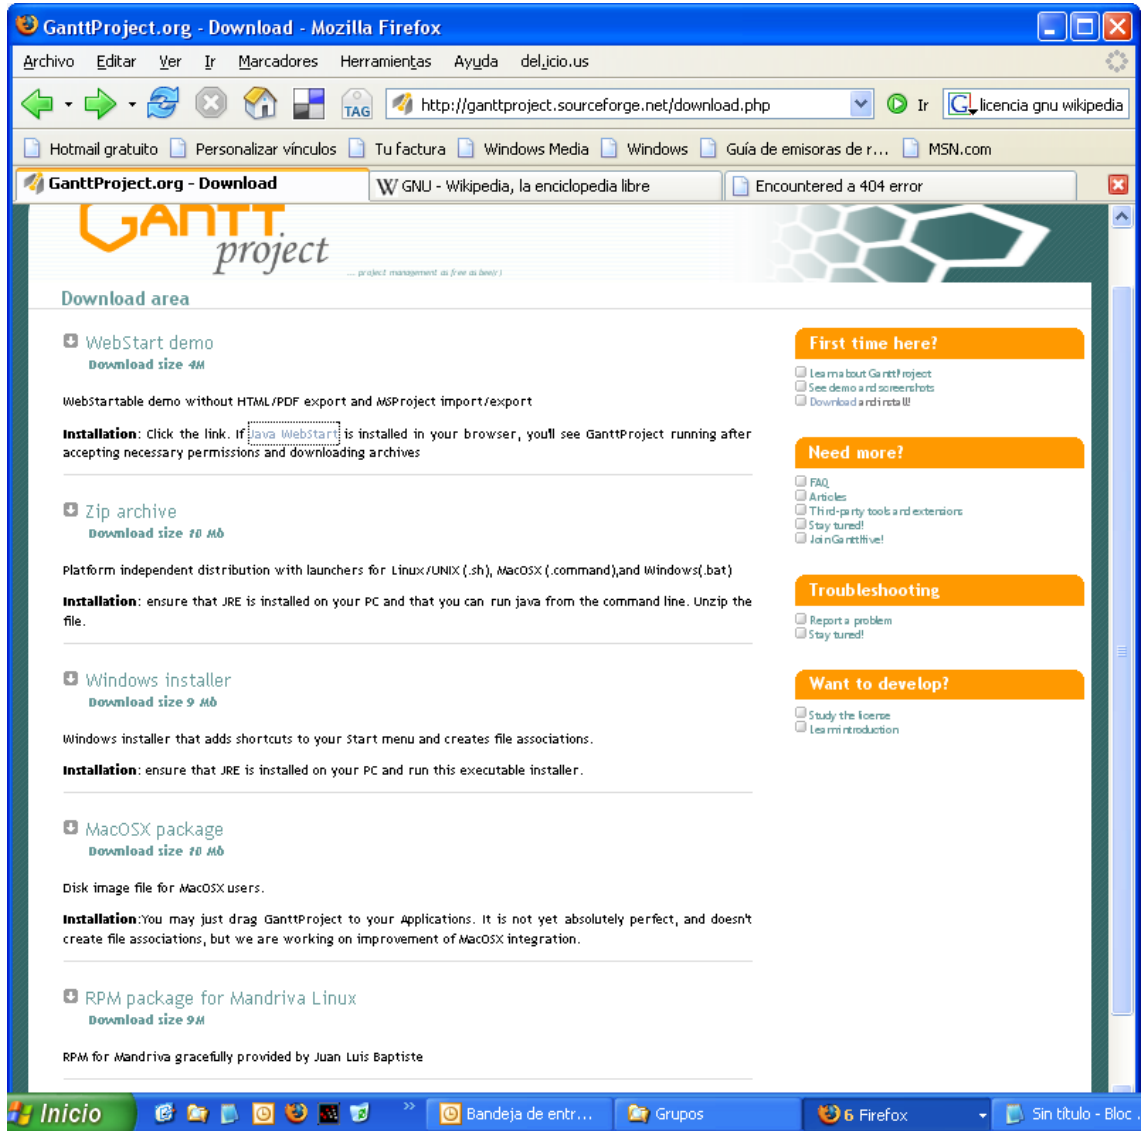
GanttProject.org - Download - Mozilla Firefox

Archivo Editar Ver Ir Marcadores Herramientas Ayuda del.icio.us

TAG http://ganttproject.sourceforge.net/download.php Ir licencia gnu wikipedia

Hotmail gratuito Personalizar vínculos Tu factura Windows Media Windows Guía de emisoras de r... MSN.com

GanttProject.org - Download | GNU - Wikipedia, la enciclopedia libre | Encountered a 404 error

GANTT project
... project management as free as beer

Download area

WebStart demo
Download size 4M

WebStartable demo without HTML/PDF export and MSProject import/export

Installation: Click the link. If Java WebStart is installed in your browser, you'll see GanttProject running after accepting necessary permissions and downloading archives

Zip archive
Download size 10 Mb

Platform independent distribution with launchers for Linux/UNIX (.sh), MacOSX (.command),and Windows(.bat)

Installation: ensure that JRE is installed on your PC and that you can run java from the command line. Unzip the file.

Windows installer
Download size 9 Mb

Windows installer that adds shortcuts to your Start menu and creates file associations.

Installation: ensure that JRE is installed on your PC and run this executable installer.

MacOSX package
Download size 10 Mb

Disk image file for MacOSX users.

Installation:You may just drag GanttProject to your Applications. It is not yet absolutely perfect, and doesn't create file associations, but we are working on improvement of MacOSX integration.

RPM package for Mandriva Linux
Download size 9M

RPM for Mandriva gracefully provided by Juan Luis Baptiste

First time here?
Learn about GanttProject
See demo and screenshots
Download and install!

Need more?
FAQ
Articles
Third-party tools and extensions
Stay tuned!
Join GanttHive!

Troubleshooting
Report a problem
Stay tuned!

Want to develop?
Study the license
Learn introduction

Inicio | Bandeja de entr... | Grupos | 6 Firefox | Sin título - Bloc